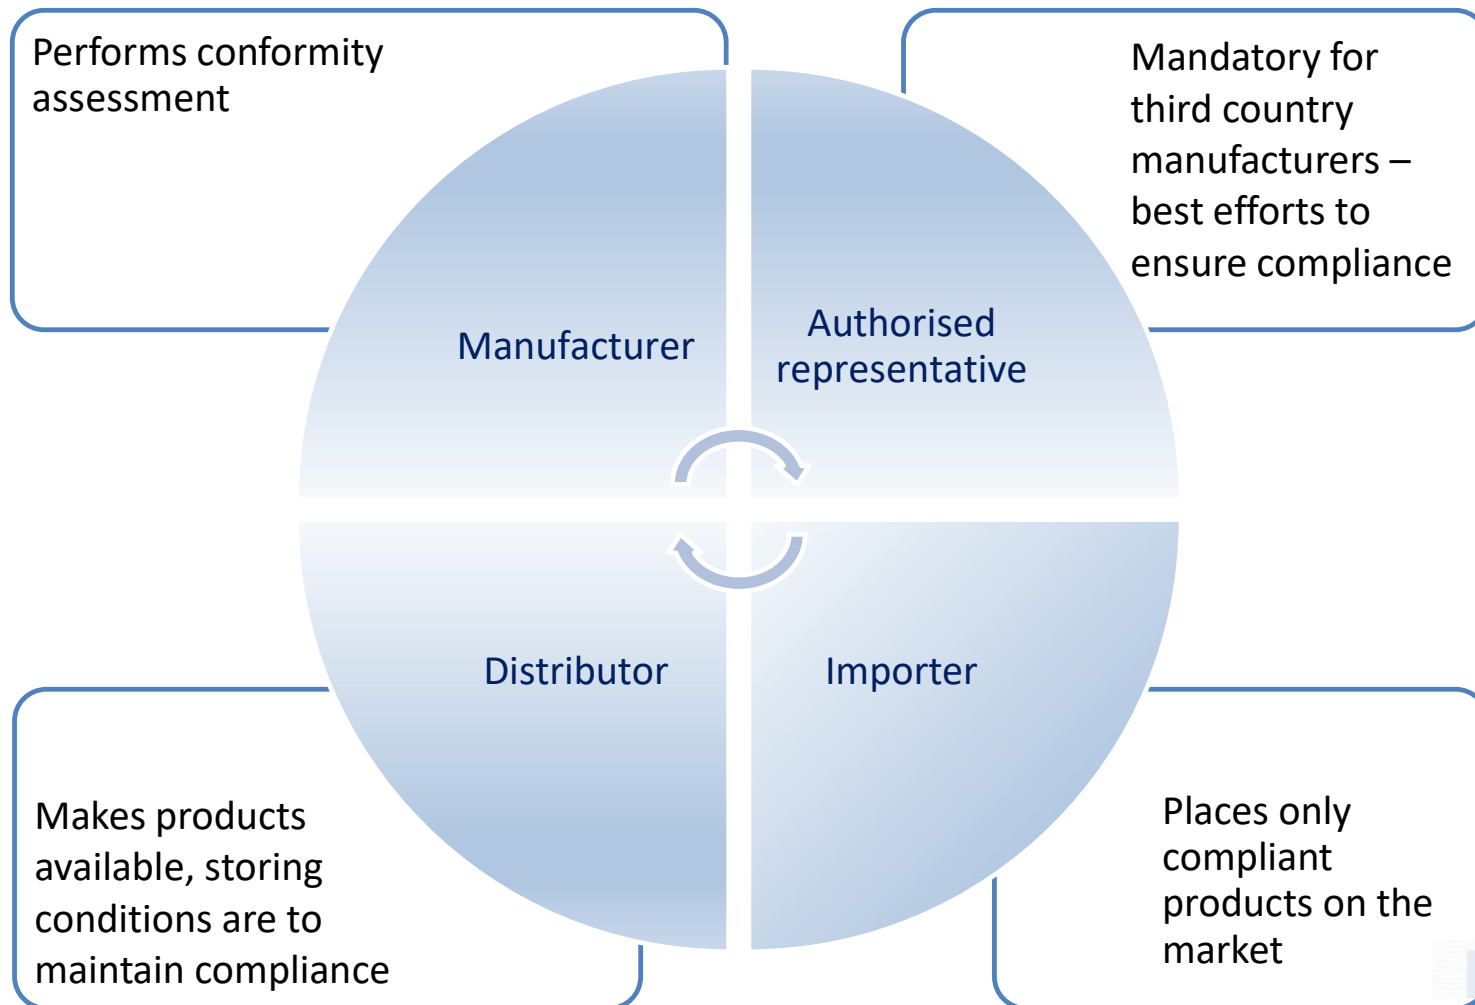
Performs conformity assessment

Mandatory for third country manufacturers – best efforts to ensure compliance

Manufacturer

Authorised representative

Distributor

Importer

Makes products available, storing conditions are to maintain compliance

Places only compliant products on the market